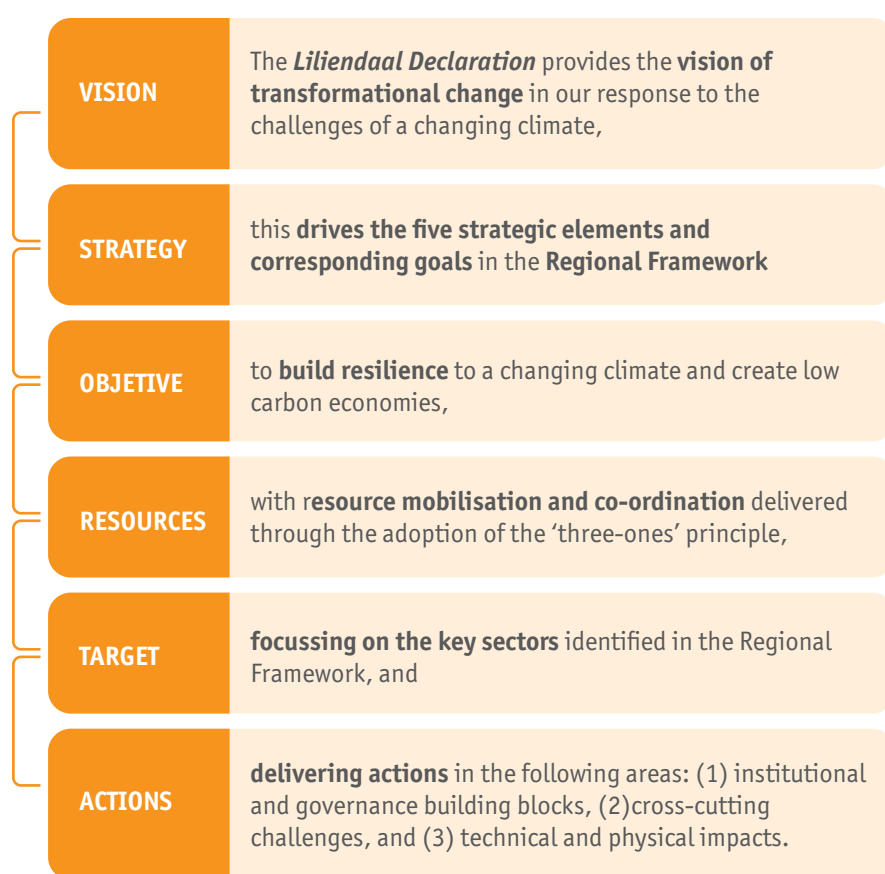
VISION

The Liliendaal Declaration provides the vision of transformational change in our response to the challenges of a changing climate,

STRATEGY

this drives the five strategic elements and corresponding goals in the Regional Framework

OBJETIVE

to build resilience to a changing climate and create low carbon economies,

RESOURCES

with resource mobilisation and co-ordination delivered through the adoption of the 'three-ones' principle,

TARGET

focussing on the key sectors identified in the Regional Framework, and

ACTIONS

delivering actions in the following areas: (1) institutional and governance building blocks, (2)cross-cutting challenges, and (3) technical and physical impacts.